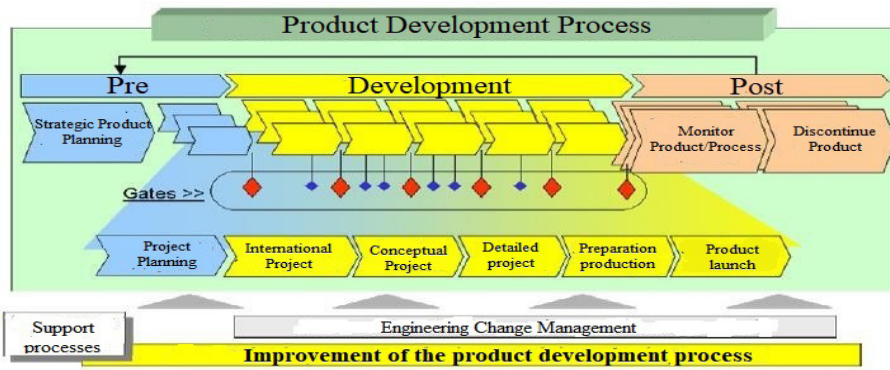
Product Development Process

Pre

Development

Post

Strategic Product Planning

Monitor Product/Process

Discontinue Product

Gates >>

Project Planning

International Project

Conceptual Project

Detailed project

Preparation production

Product launch

Support processes

Engineering Change Management

Improvement of the product development process